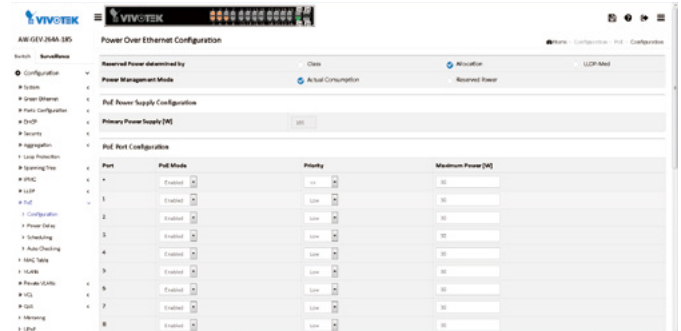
VIVOTEK

VIVOTEK

AW-GEV-264A-185

Switch Surveillance

Configuration

System

Green Ethernet

Ports Configuration

DHCP

Security

Aggregation

Loop Protection

Spanning Tree

IPMC

LLDP

PoE

Configuration

Power Delay

Scheduling

Auto Checking

MAC Table

VLANs

Private VLANs

VCL

QoS

Mirroring

UPnP

Power Over Ethernet Configuration

Home > Configuration > PoE > Configuration

| Reserved Power determined by | Class | Allocation | LLDP-Med |
|---|---|---|---|
| Power Management Mode | Actual Consumption | Reserved Power | |

PoE Power Supply Configuration

Primary Power Supply [W] 185

PoE Port Configuration

| Port | PoE Mode | Priority | Maximum Power [W] |
|---|---|---|---|
| * | Enabled | <> | 30 |
| 1 | Enabled | Low | 30 |
| 2 | Enabled | Low | 30 |
| 3 | Enabled | Low | 30 |
| 4 | Enabled | Low | 30 |
| 5 | Enabled | Low | 30 |
| 6 | Enabled | Low | 30 |
| 7 | Enabled | Low | 30 |
| 8 | Enabled | Low | 30 |